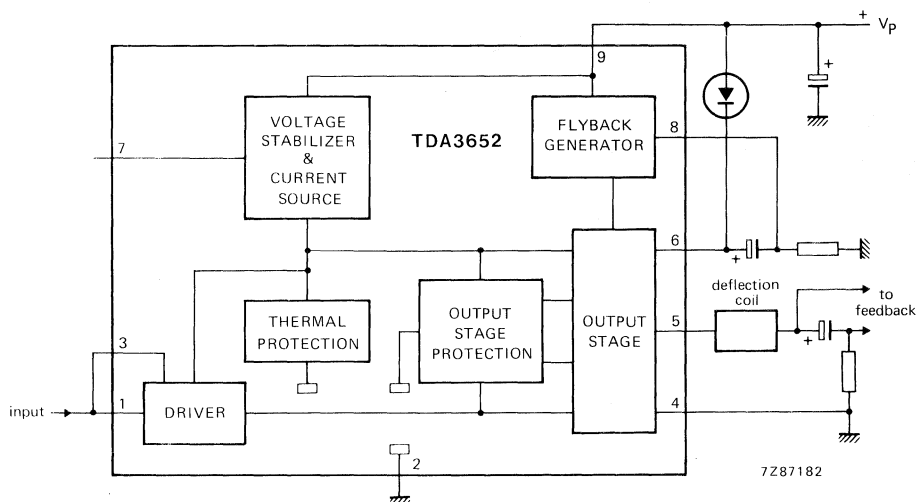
+ $V_P$

9

VOLTAGE STABILIZER & CURRENT SOURCE

TDA3652

FLYBACK GENERATOR

8

7

+

6

+

deflection coil

to feedback

THERMAL PROTECTION

OUTPUT STAGE PROTECTION

OUTPUT STAGE

5

+

3

input

1

DRIVER

4

2

7Z87182